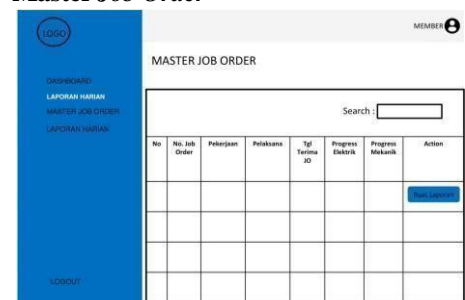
Master Job Order

LOGO

MEMBER

DASHBOARD
LAPORAN HARIAN
MASTER JOB ORDER
LAPORAN HARIAN

LOGOUT

MASTER JOB ORDER

Search :

| No | No. Job Order | Pekerjaan | Pelaksana | Tgl Terima JO | Progress Elektrik | Progress Mekanik | Action |
|---|---|---|---|---|---|---|---|
| | | | | | | | Buat Laporan |
| | | | | | | | |
| | | | | | | | |
| | | | | | | | |